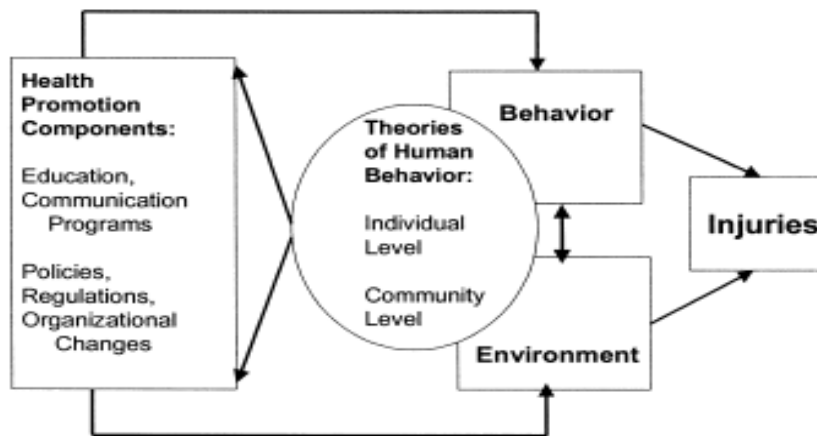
Health Promotion Components:

Education, Communication Programs

Policies, Regulations, Organizational Changes

Theories of Human Behavior:

Individual Level

Community Level

Behavior

Environment

Injuries